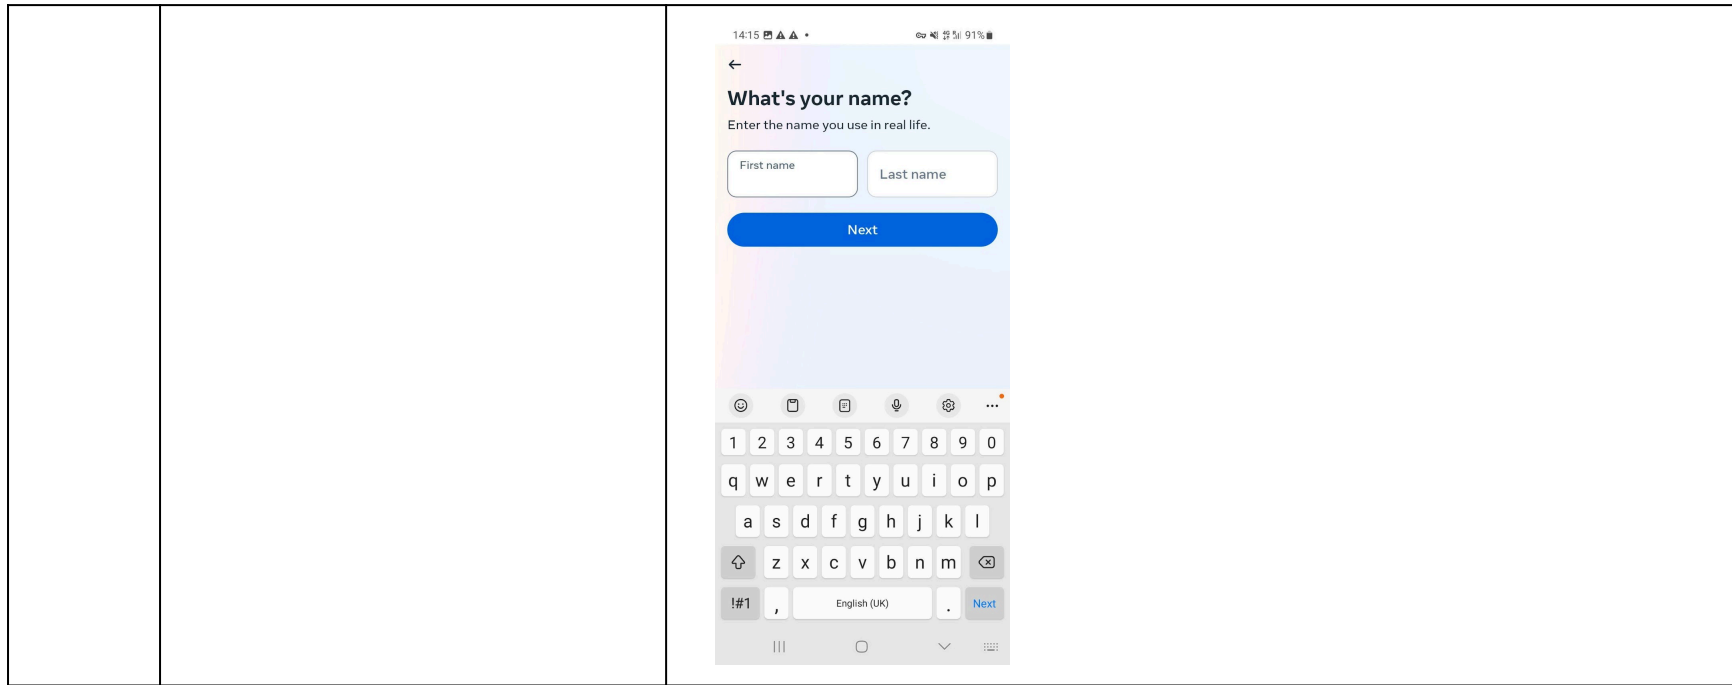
14:15 91%

←

What's your name?

Enter the name you use in real life.

First name

Last name

Next

1 2 3 4 5 6 7 8 9 0

q w e r t y u i o p

a s d f g h j k l

z x c v b n m

!#1 , English (UK) . Next